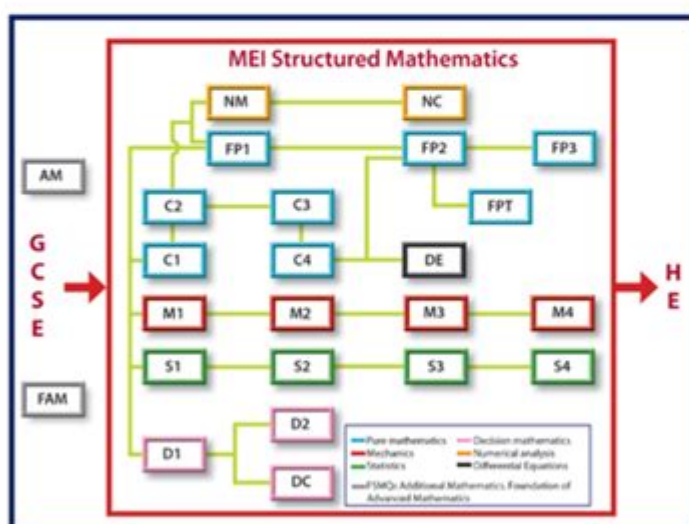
MEI Structured Mathematics

NM
NC
FP1
FP2
FP3
FPT
AM
C2
C3
C1
C4
DE
G
C
S
E
H
E
M1
M2
M3
M4
S1
S2
S3
S4
FAM
D2
D1
DC

Pure mathematics
Decision mathematics
Mechanics
Numerical analysis
Statistics
Differential Equations
FSMQs Additional Mathematics, Foundation of Advanced Mathematics